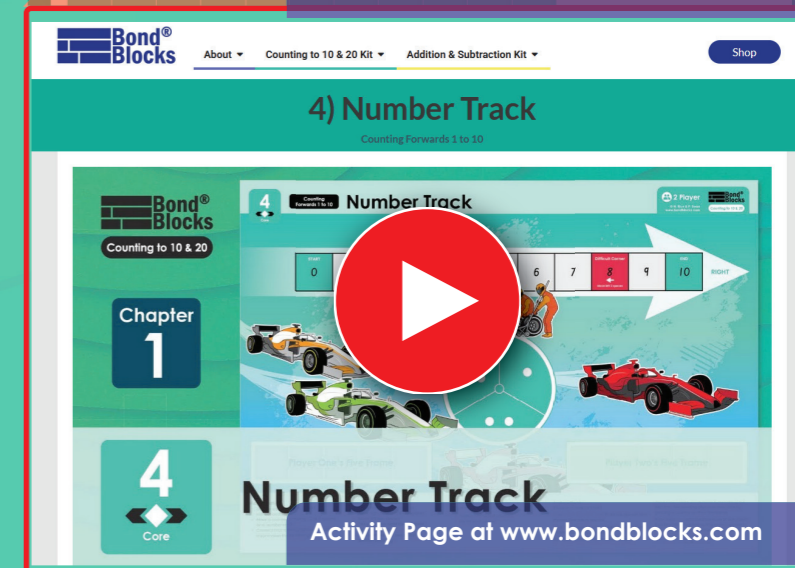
Bond® Blocks

About ▾ Counting to 10 & 20 Kit ▾ Addition & Subtraction Kit ▾

Shop

4) Number Track

Counting Forwards 1 to 10

Bond® Blocks

Counting to 10 & 20

Chapter 1

4 Core

Counting Forwards 1 to 10

Number Track

2 Player

Bond® Blocks

START

0

6

7

Difficult Corner

8

9

END

10

RIGHT

4

Core

Number Track

Activity Page at www.bondblocks.com